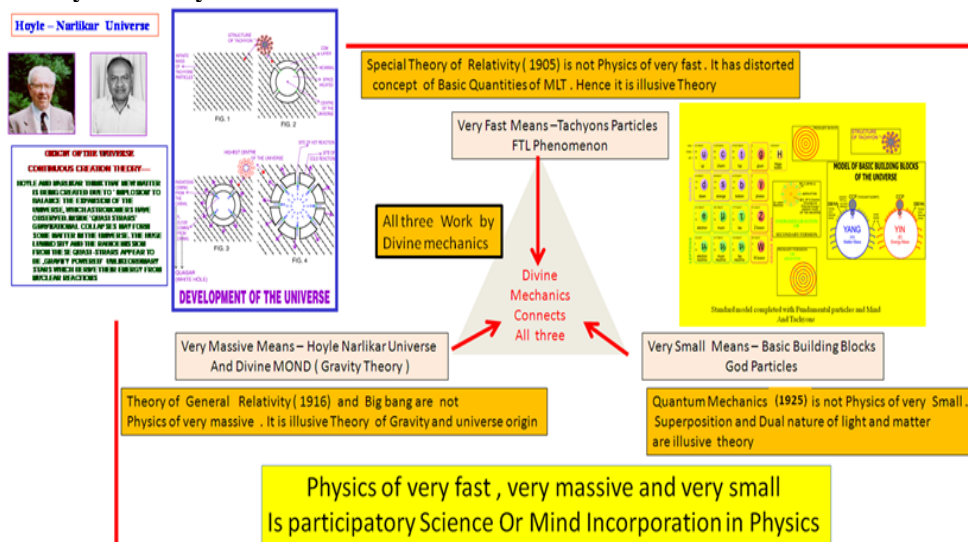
Hoyle – Narlikar Universe

ORIGIN OF THE UNIVERSE
CONTINUOUS CREATION THEORY—

HOYLE AND NARLIKAR THINK THAT NEW MATTER IS BEING CREATED DUE TO "IMPLOSION" TO BALANCE THE EXPANSION OF THE UNIVERSE, WHICH ASTRONOMERS HAVE OBSERVED. INSIDE 'QUASI STARS' GRAVITATIONAL COLLAPSES MAY FORM SOME MATTER IN THE UNIVERSE. THE HUGE LUMINOSITY AND THE RADIO EMISSION FROM THESE QUASI STARS APPEAR TO BE "GRAVITY POWERED" UNLIKE ORDINARY STARS WHICH DERIVE THEIR ENERGY FROM NUCLEAR REACTIONS

STRUCTURE OF TACHYON
FIG. 1
FIG. 2
HIGHEST CENTRE OF THE UNIVERSE
FIG. 3
FIG. 4
QUASAR (WHITE HOLE)
DEVELOPMENT OF THE UNIVERSE

Special Theory of Relativity ( 1905) is not Physics of very fast . It has distorted concept of Basic Quantities of MLT . Hence it is illusive Theory

Very Fast Means –Tachyons Particles
FTL Phenomenon

All three Work by Divine mechanics

Divine Mechanics Connects All three

STRUCTURE OF TACHYON
MODEL OF BASIC BUILDING BLOCKS OF THE UNIVERSE
YANG
YIN
Standard model completed with Fundamental particles and Mind And Tachyons

Very Massive Means – Hoyle Narlikar Universe And Divine MOND ( Gravity Theory )

Very Small Means – Basic Building Blocks
God Particles

Theory of General Relativity ( 1916) and Big bang are not Physics of very massive . It is illusive Theory of Gravity and universe origin

Quantum Mechanics (1925) is not Physics of very Small . Superposition and Dual nature of light and matter are illusive theory

Physics of very fast , very massive and very small
Is participatory Science Or Mind Incorporation in Physics